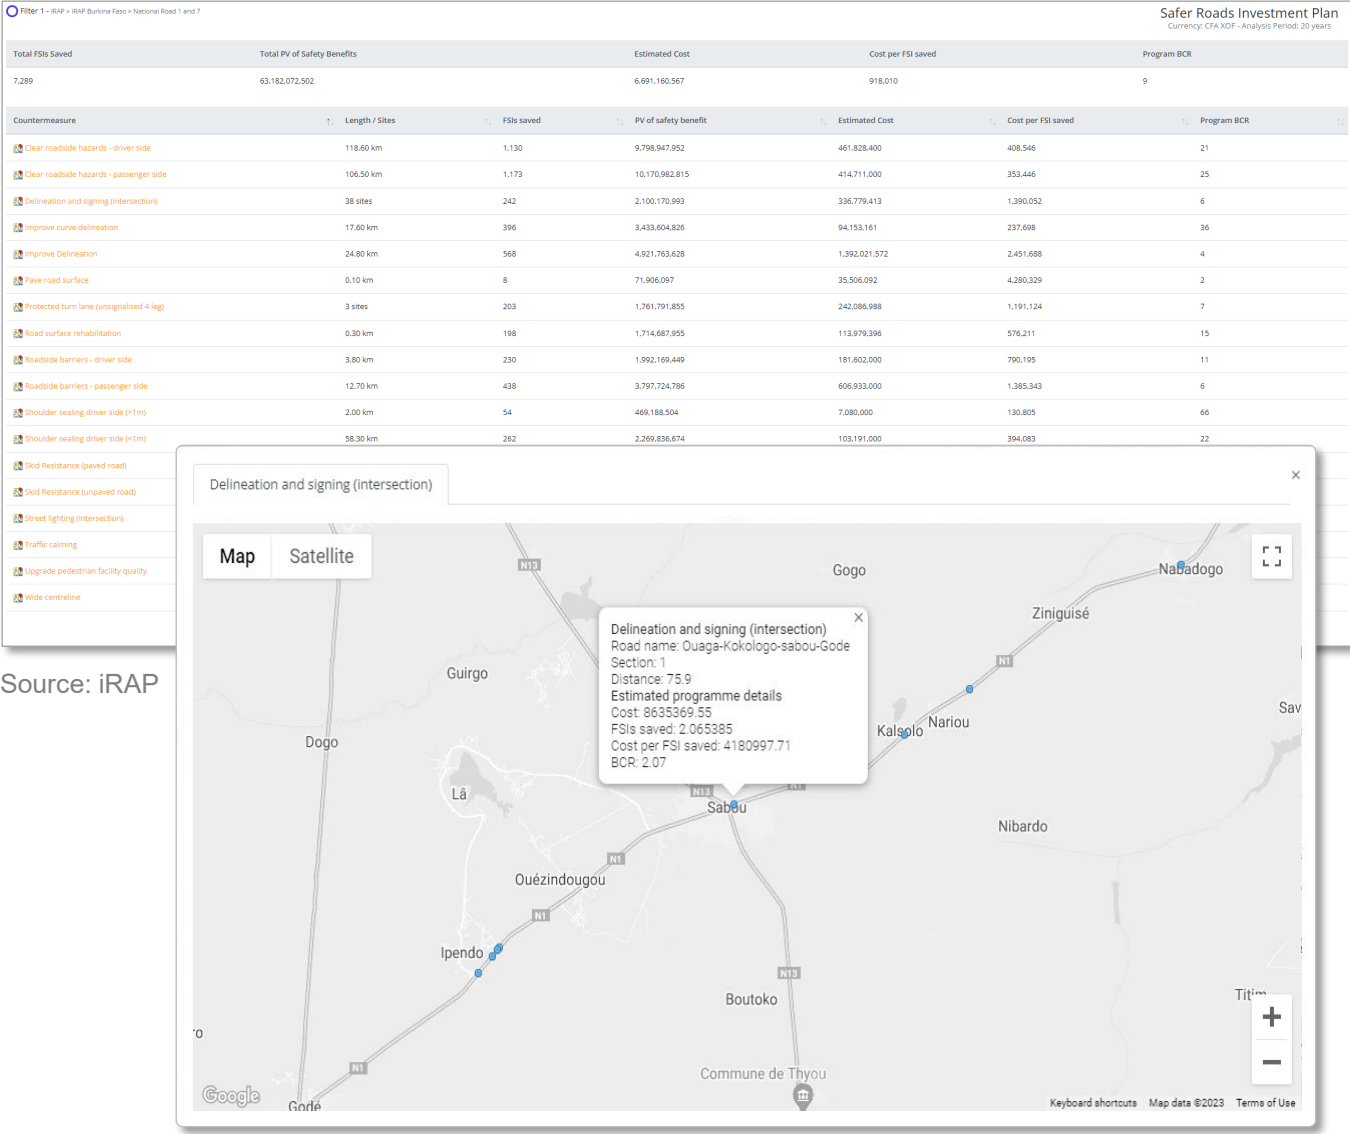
Filter 1 - iRAP > iRAP Burkina Faso > National Road 1 and 7

Safer Roads Investment Plan
Currency: CFA XOF - Analysis Period: 20 years

| Total FSIs Saved | Total PV of Safety Benefits | Estimated Cost | Cost per FSI saved | Program BCR |
|---|---|---|---|---|
| 7,289 | 63,182,072,502 | 6,691,160,567 | 918,010 | 9 |

| Countermeasure | Length / Sites | FSIs saved | PV of safety benefit | Estimated Cost | Cost per FSI saved | Program BCR |
|---|---|---|---|---|---|---|
| Clear roadside hazards - driver side | 118.60 km | 1,130 | 9,798,947,952 | 461,828,400 | 408,546 | 21 |
| Clear roadside hazards - passenger side | 106.50 km | 1,173 | 10,170,982,815 | 414,711,000 | 353,446 | 25 |
| Delineation and signing (intersection) | 38 sites | 242 | 2,100,170,993 | 336,779,413 | 1,390,052 | 6 |
| Improve curve delineation | 17.60 km | 396 | 3,433,604,826 | 94,153,161 | 237,698 | 36 |
| Improve Delineation | 24.80 km | 568 | 4,921,763,628 | 1,392,021,572 | 2,451,688 | 4 |
| Pave road surface | 0.10 km | 8 | 71,906,097 | 35,506,092 | 4,280,329 | 2 |
| Protected turn lane (unsignalised 4 leg) | 3 sites | 203 | 1,761,791,855 | 242,086,988 | 1,191,124 | 7 |
| Road surface rehabilitation | 0.30 km | 198 | 1,714,687,955 | 113,979,396 | 576,211 | 15 |
| Roadside barriers - driver side | 3.80 km | 230 | 1,992,169,449 | 181,602,000 | 790,195 | 11 |
| Roadside barriers - passenger side | 12.70 km | 438 | 3,797,724,786 | 606,933,000 | 1,385,343 | 6 |
| Shoulder sealing driver side (>1m) | 2.00 km | 54 | 469,188,504 | 7,080,000 | 130,805 | 66 |
| Shoulder sealing driver side (<1m) | 58.30 km | 262 | 2,269,836,674 | 103,191,000 | 394,083 | 22 |
| Skid Resistance (paved road) | | | | | | |
| Skid Resistance (unpaved road) | | | | | | |
| Street lighting (intersection) | | | | | | |
| Traffic calming | | | | | | |
| Upgrade pedestrian facility quality | | | | | | |
| Wide centreline | | | | | | |

Source: iRAP

Delineation and signing (intersection)

Map Satellite

Delineation and signing (intersection)
Road name: Ouaga-Kokologo-sabou-Gode
Section: 1
Distance: 75.9
Estimated programme details
Cost: 8635369.55
FSIs saved: 2.065385
Cost per FSI saved: 4180997.71
BCR: 2.07

N13 Gogo Nabadogo Ziniguisé N1 Guirgo Sav Dogo Kalsolo Nariou Lâ N13 Sabou Nibardo N1 Ouézindougou N1 Ipendo N13 Boutoko Titim o N1 Commune de Thyou Godé

Google Keyboard shortcuts Map data ©2023 Terms of Use